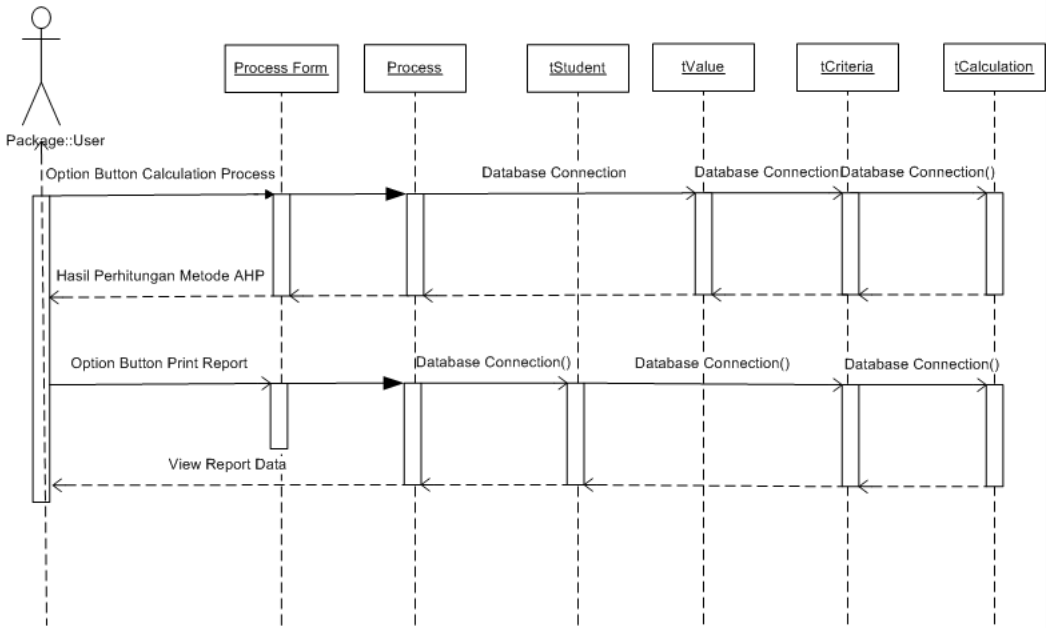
Package::User

Process Form

Process

tStudent

tValue

tCriteria

tCalculation

Option Button Calculation Process

Database Connection

Database Connection

Database Connection()

Hasil Perhitungan Metode AHP

Option Button Print Report

Database Connection()

Database Connection()

Database Connection()

View Report Data